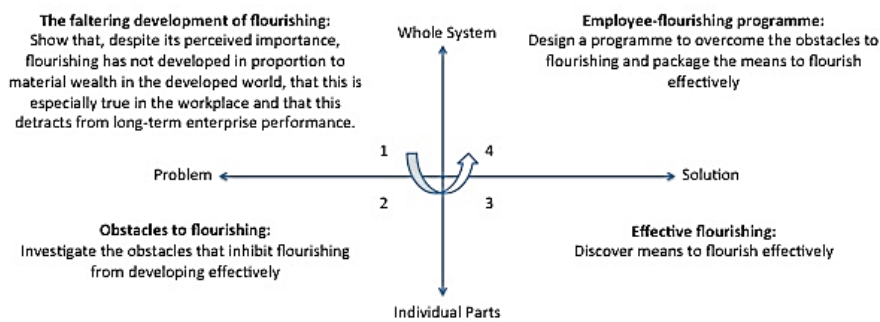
**The faltering development of flourishing:**
Show that, despite its perceived importance, flourishing has not developed in proportion to material wealth in the developed world, that this is especially true in the workplace and that this detracts from long-term enterprise performance.

Whole System

**Employee-flourishing programme:**
Design a programme to overcome the obstacles to flourishing and package the means to flourish effectively

1

4

Problem

Solution

2

3

**Obstacles to flourishing:**
Investigate the obstacles that inhibit flourishing from developing effectively

**Effective flourishing:**
Discover means to flourish effectively

Individual Parts